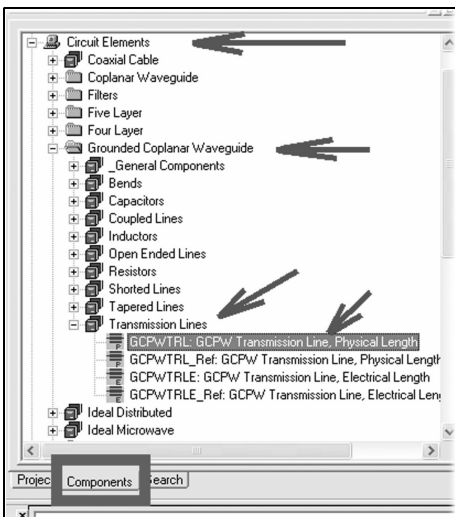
Circuit Elements
Coaxial Cable
Coplanar Waveguide
Filters
Five Layer
Four Layer
Grounded Coplanar Waveguide
_General Components
Bends
Capacitors
Coupled Lines
Inductors
Open Ended Lines
Resistors
Shorted Lines
Tapered Lines
Transmission Lines
GCPWTRL: GCPW Transmission Line, Physical Length
GCPWTRL_Ref: GCPW Transmission Line, Physical Length
GCPWTRLE: GCPW Transmission Line, Electrical Length
GCPWTRLE_Ref: GCPW Transmission Line, Electrical Len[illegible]
Ideal Distributed
Ideal Microwave

Projec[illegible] Components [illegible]earch